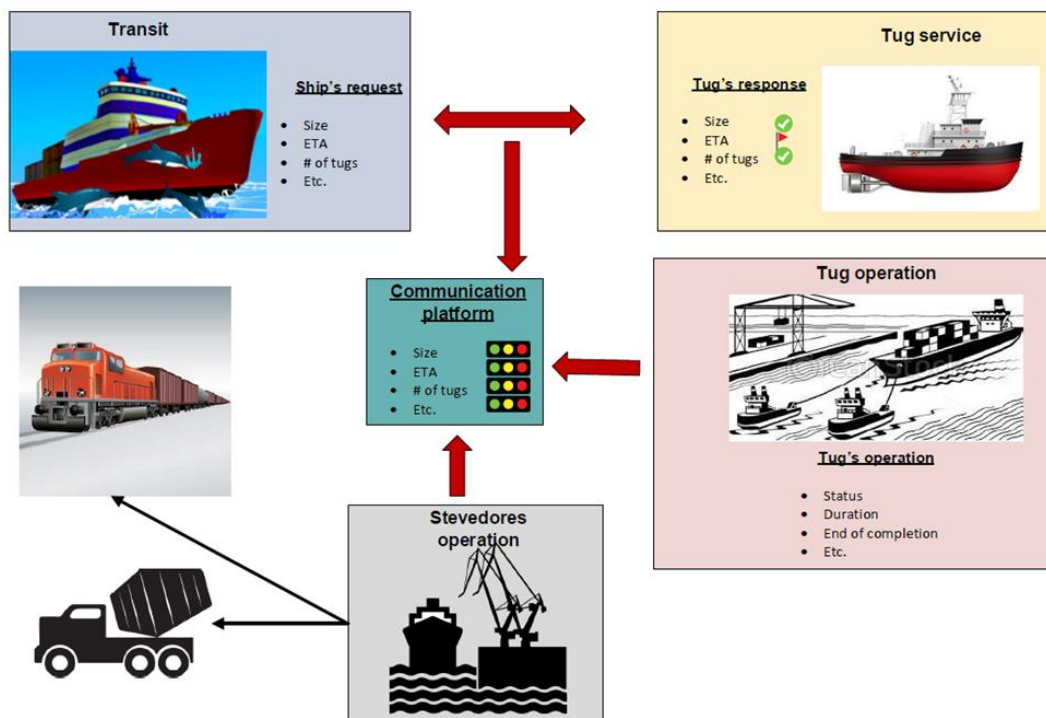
Transit

Ship's request

- Size
- ETA
- # of tugs
- Etc.

Tug service

Tug's response

- Size
- ETA
- # of tugs
- Etc.

Communication platform

- Size
- ETA
- # of tugs
- Etc.

Tug operation

Tug's operation

- Status
- Duration
- End of completion
- Etc.

Stevedores operation